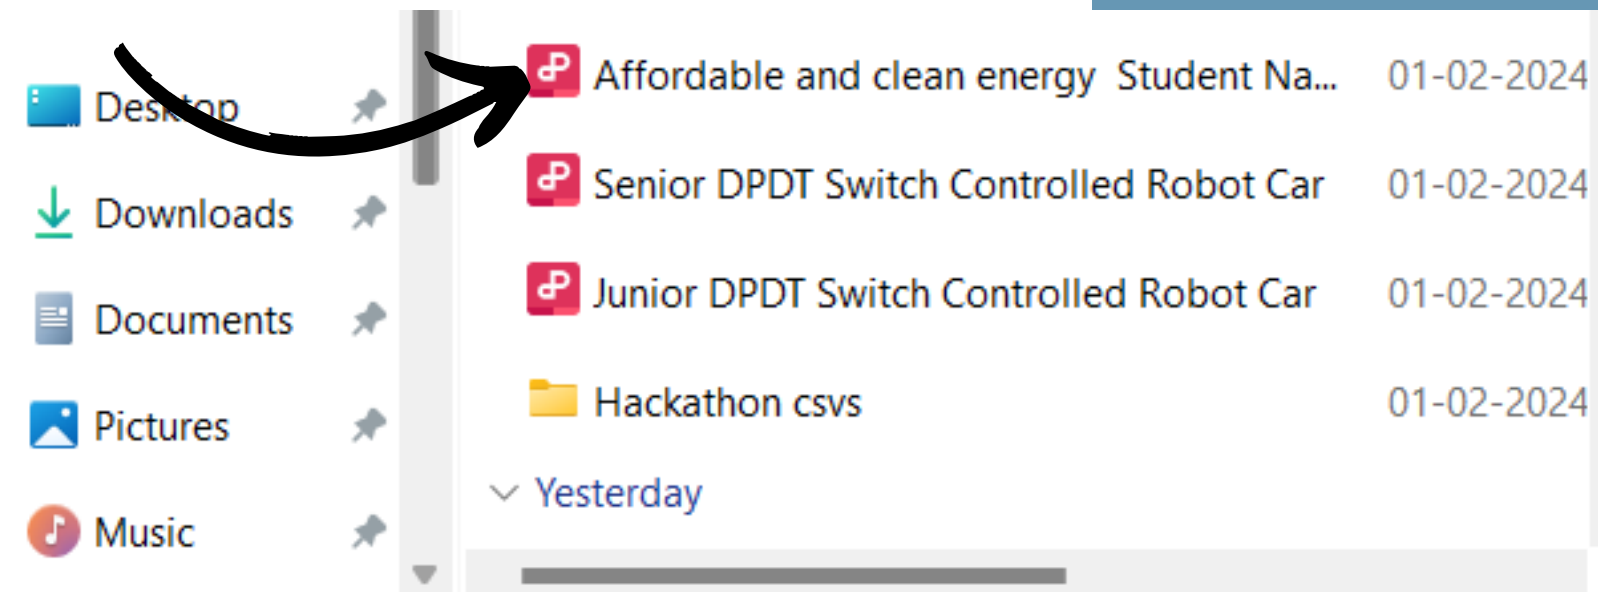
Desktop
Downloads
Documents
Pictures
Music

Affordable and clean energy Student Na... 01-02-2024
Senior DPDT Switch Controlled Robot Car 01-02-2024
Junior DPDT Switch Controlled Robot Car 01-02-2024
Hackathon csvs 01-02-2024
Yesterday